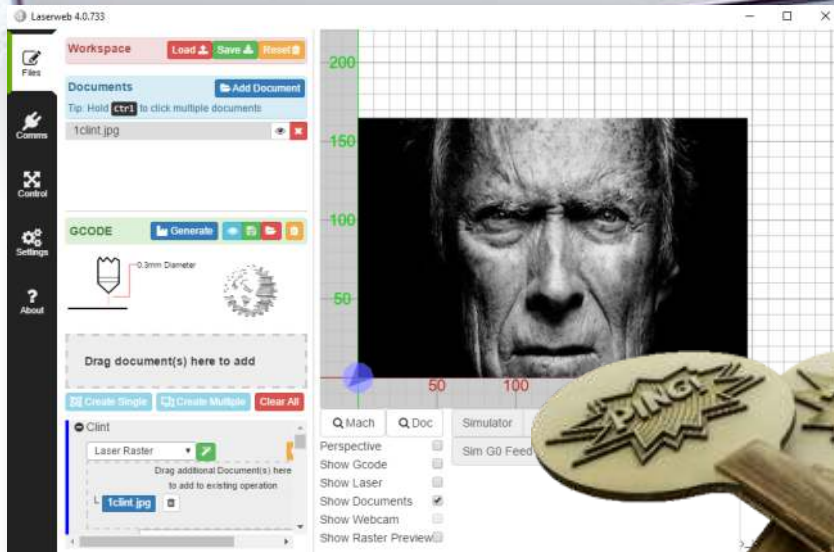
Laserweb 4.0.733

Files
Comms
Control
Settings
About

Workspace Load Save Reset

Documents Add Document
Tip: Hold ctrl to click multiple documents
1clint.jpg

GCODE Generate

0.3mm Diameter

Drag document(s) here to add

Create Single Create Multiple Clear All

Clint
Laser Raster
Drag additional Document(s) here to add to existing operation
1clint.jpg

200
150
100
50
50
100

Mach Doc Simulator
Perspective
Show Gcode
Show Laser
Show Documents
Show Webcam
Show Raster Preview
Sim G0 Feed

PING!